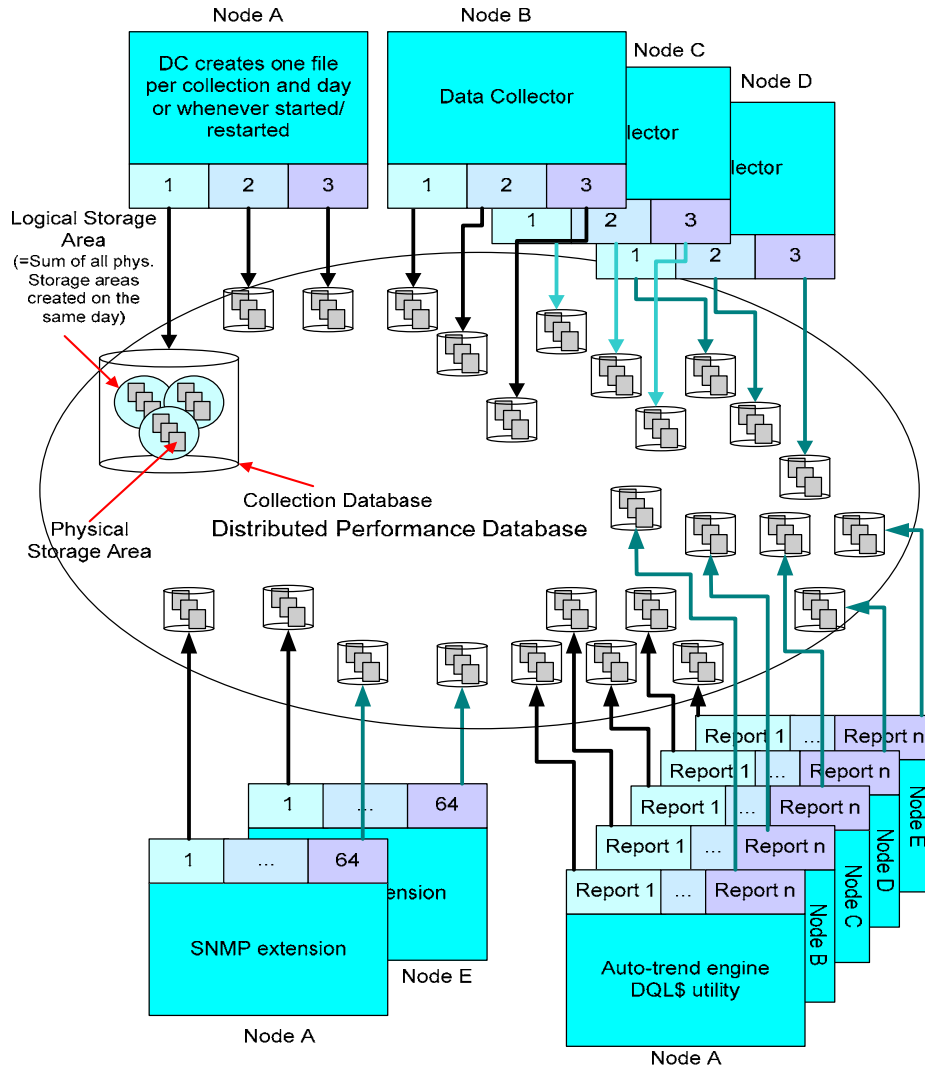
Node A

DC creates one file per collection and day or whenever started/ restarted

1 2 3

Node B

Data Collector

1 2 3

Node C

llector

1 2 3

Node D

llector

1 2 3

Logical Storage Area (=Sum of all phys. Storage areas created on the same day)

Physical Storage Area

Collection Database

Distributed Performance Database

1 ... 64

ension

Node E

1 ... 64

SNMP extension

Node A

Report 1 ... Report n

Node E

Report 1 ... Report n

Node D

Report 1 ... Report n

Node C

Report 1 ... Report n

Node B

Report 1 ... Report n

Auto-trend engine DQL$ utility

Node A